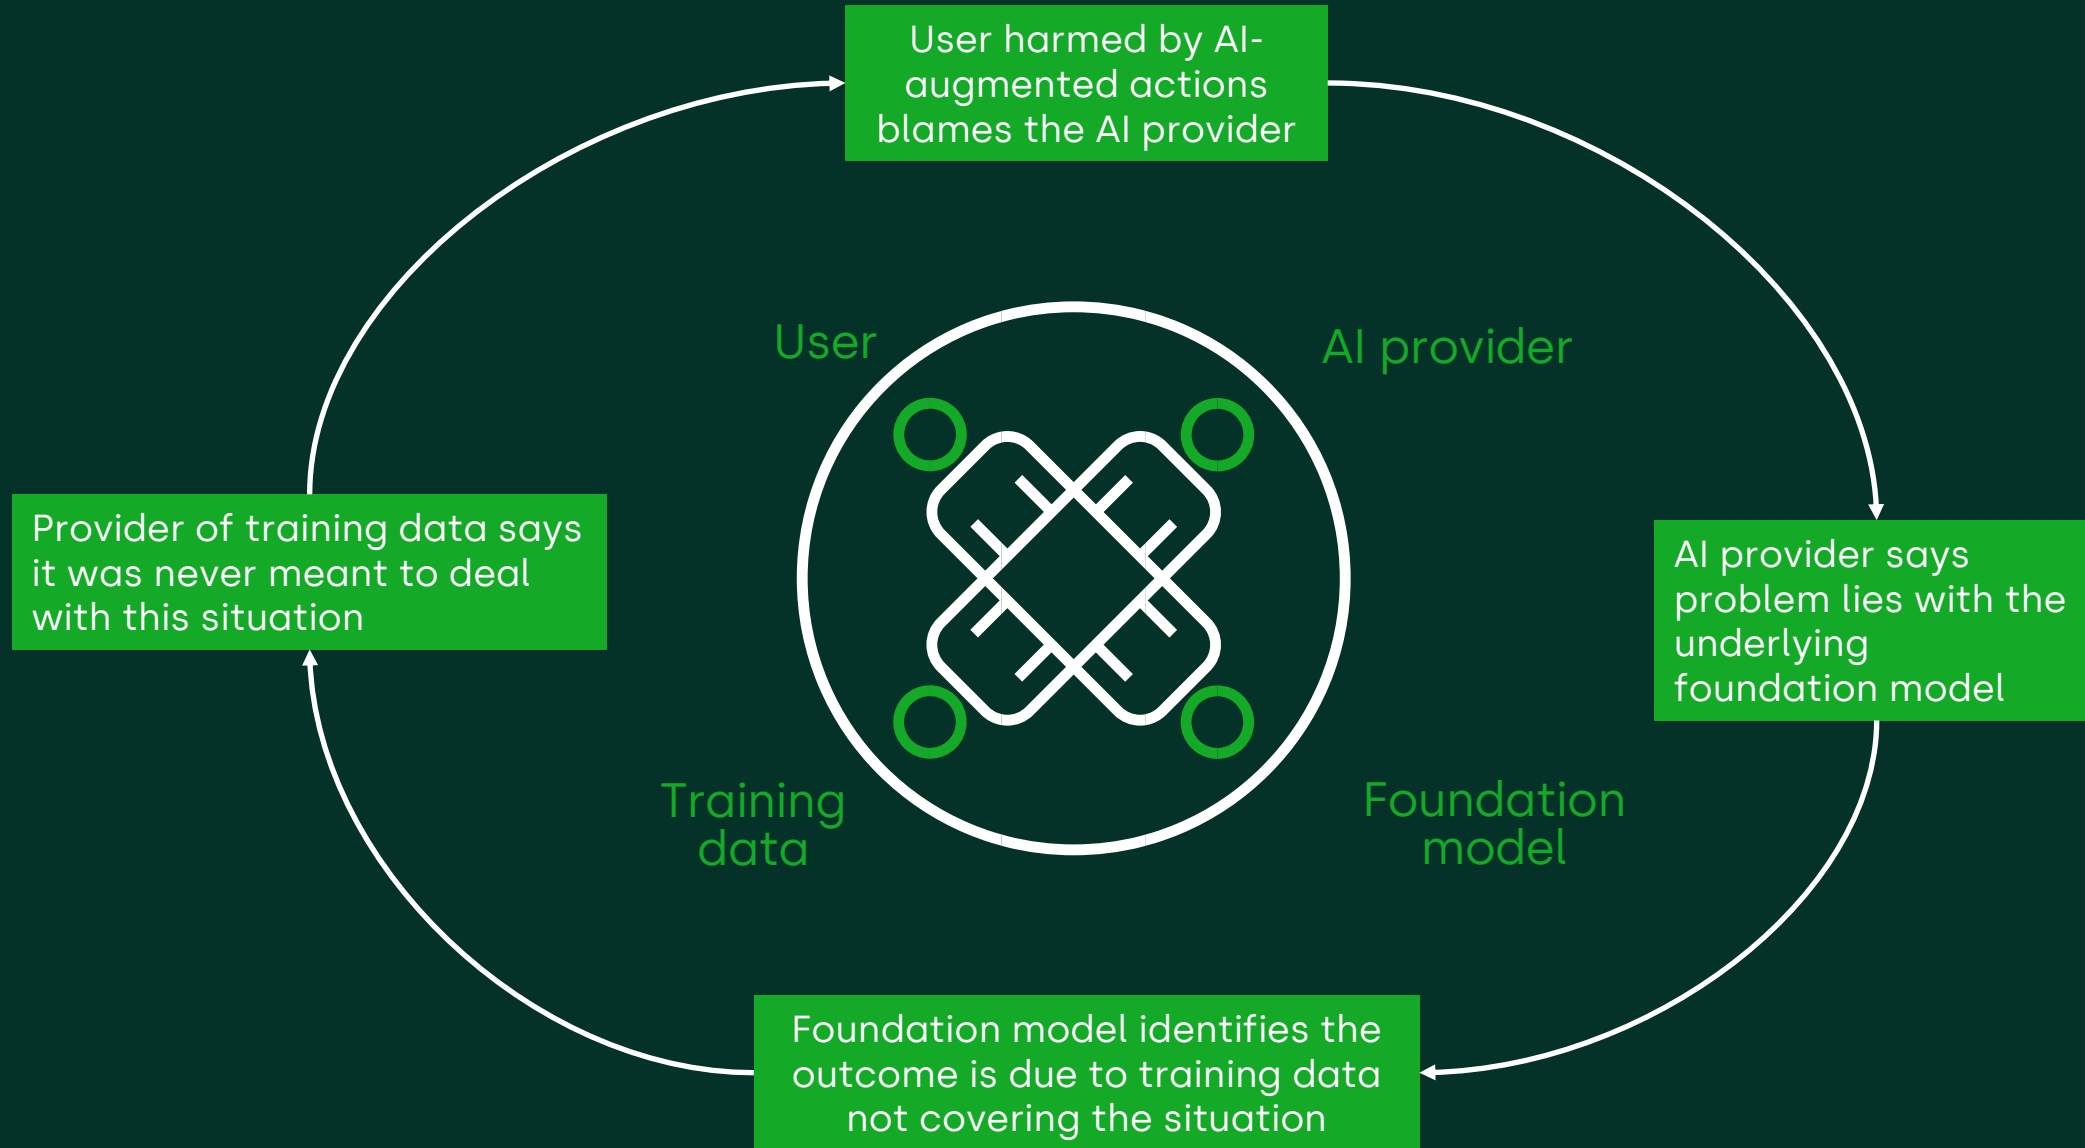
User harmed by AI-augmented actions blames the AI provider

User

AI provider

AI provider says problem lies with the underlying foundation model

Foundation model

Foundation model identifies the outcome is due to training data not covering the situation

Training data

Provider of training data says it was never meant to deal with this situation